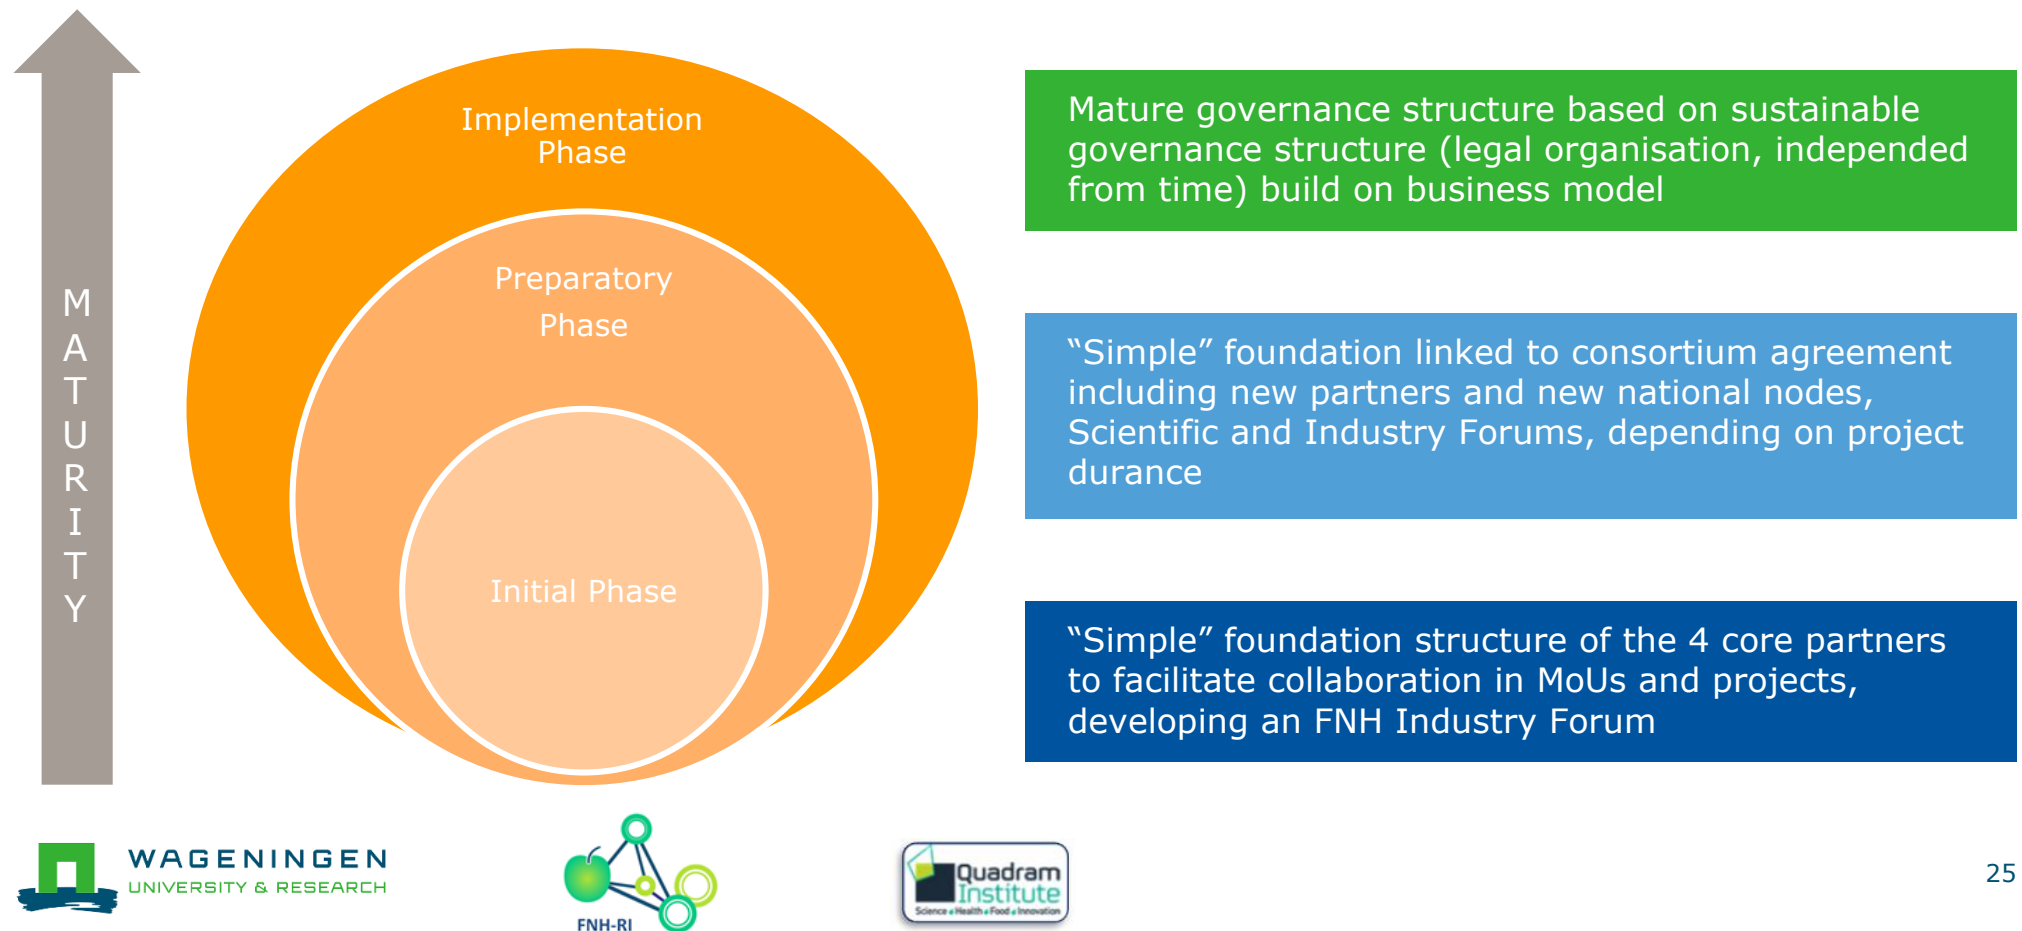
MATURITY

Implementation Phase

Preparatory Phase

Initial Phase

Mature governance structure based on sustainable governance structure (legal organisation, independed from time) build on business model

“Simple” foundation linked to consortium agreement including new partners and new national nodes, Scientific and Industry Forums, depending on project durance

“Simple” foundation structure of the 4 core partners to facilitate collaboration in MoUs and projects, developing an FNH Industry Forum

WAGENINGEN UNIVERSITY & RESEARCH

FNH-RI

Quadram Institute
Science • Health • Food • Innovation

25